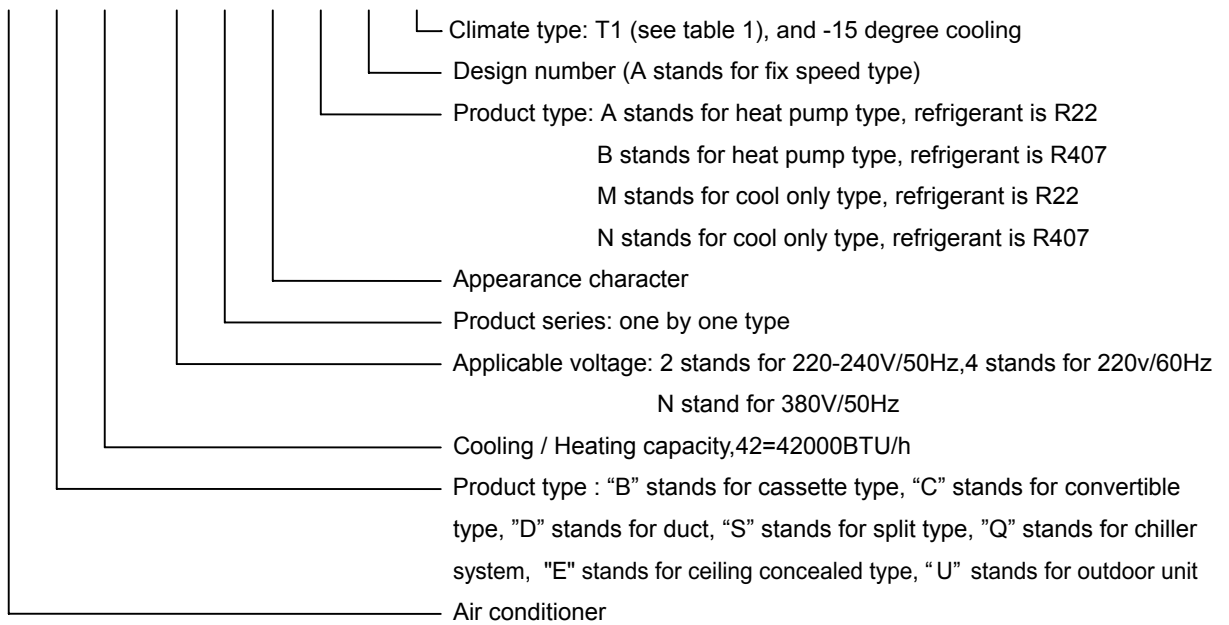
Climate type: T1 (see table 1), and -15 degree cooling

Design number (A stands for fix speed type)

Product type: A stands for heat pump type, refrigerant is R22

B stands for heat pump type, refrigerant is R407

M stands for cool only type, refrigerant is R22

N stands for cool only type, refrigerant is R407

Appearance character

Product series: one by one type

Applicable voltage: 2 stands for 220-240V/50Hz,4 stands for 220v/60Hz

N stand for 380V/50Hz

Cooling / Heating capacity,42=42000BTU/h

Product type : "B" stands for cassette type, "C" stands for convertible type, "D" stands for duct, "S" stands for split type, "Q" stands for chiller system, "E" stands for ceiling concealed type, " U" stands for outdoor unit

Air conditioner